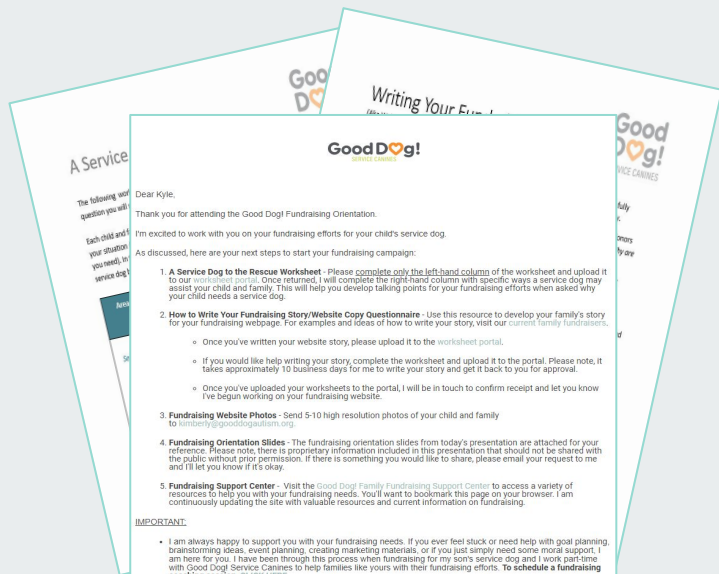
Good Dog!
SERVICE CANINES

Dear Kyle,

Thank you for attending the Good Dog! Fundraising Orientation.

I'm excited to work with you on your fundraising efforts for your child's service dog.

As discussed, here are your next steps to start your fundraising campaign:

1. A Service Dog to the Rescue Worksheet - Please complete only the left-hand column of the worksheet and upload it to our worksheet portal. Once returned, I will complete the right-hand column with specific ways a service dog may assist your child and family. This will help you develop talking points for your fundraising efforts when asked why your child needs a service dog.

2. How to Write Your Fundraising Story/Website Copy Questionnaire - Use this resource to develop your family's story for your fundraising webpage. For examples and ideas of how to write your story, visit our current family fundraisers.

- Once you've written your website story, please upload it to the worksheet portal.

- If you would like help writing your story, complete the worksheet and upload it to the portal. Please note, it takes approximately 10 business days for me to write your story and get it back to you for approval.

- Once you've uploaded your worksheets to the portal, I will be in touch to confirm receipt and let you know I've begun working on your fundraising website.

3. Fundraising Website Photos - Send 5-10 high resolution photos of your child and family to kimberly@gooddogautism.org.

4. Fundraising Orientation Slides - The fundraising orientation slides from today's presentation are attached for your reference. Please note, there is proprietary information included in this presentation that should not be shared with the public without prior permission. If there is something you would like to share, please email your request to me and I'll let you know if it's okay.

5. Fundraising Support Center - Visit the Good Dog! Family Fundraising Support Center to access a variety of resources to help you with your fundraising needs. You'll want to bookmark this page on your browser. I am continuously updating the site with valuable resources and current information on fundraising.

IMPORTANT:

- I am always happy to support you with your fundraising needs. If you ever feel stuck or need help with goal planning, brainstorming ideas, event planning, creating marketing materials, or if you just simply need some moral support, I am here for you. I have been through this process when fundraising for my son's service dog and I work part-time with Good Dog! Service Canines to help families like yours with their fundraising efforts. To schedule a fundraising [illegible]